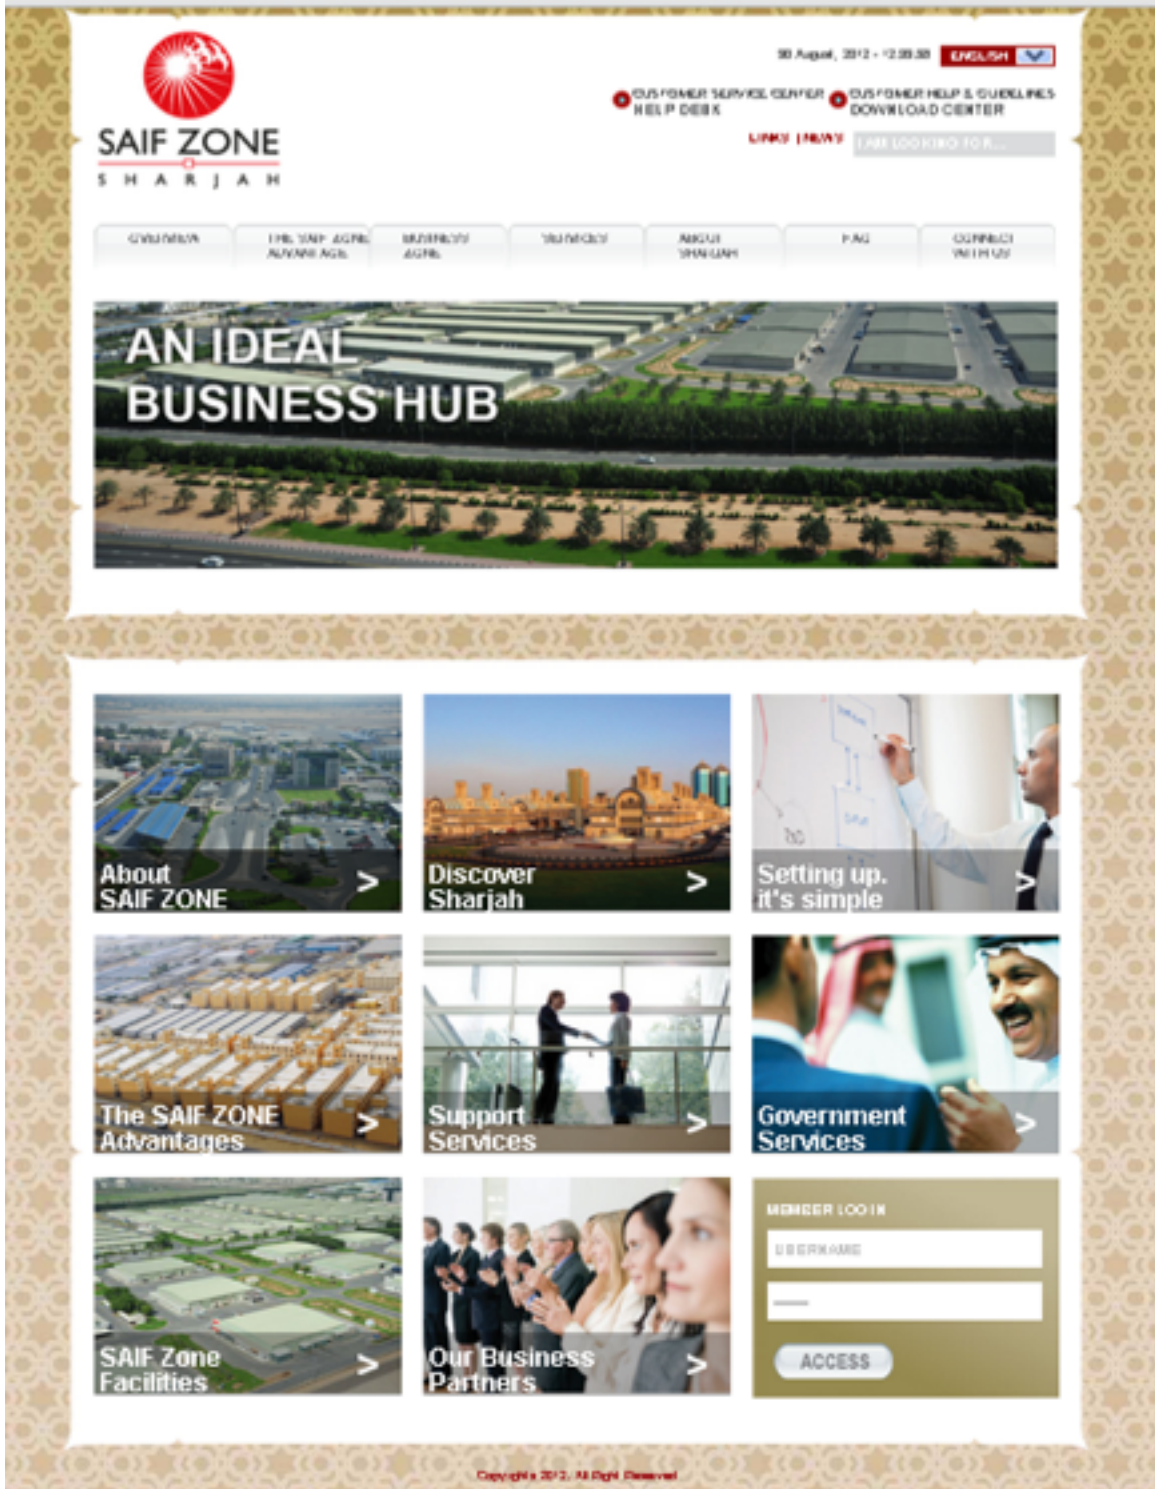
SAIF ZONE
SHARJAH

30 August, 2012 - 12:00:00 ENGLISH

CUSTOMER SERVICE CENTER
HELP DESK

CUSTOMER HELP & GUIDELINES
DOWNLOAD CENTER

LINKS | NEWS I AM LOOKING FOR...

OVERVIEW | THE SAIF ZONE ADVANTAGE | BUSINESS ZONE | SERVICES | ABOUT SHARJAH | FAQ | CONNECT WITH US

AN IDEAL BUSINESS HUB

About SAIF ZONE >

Discover Sharjah >

Setting up, it's simple >

The SAIF ZONE Advantages >

Support Services >

Government Services >

SAIF Zone Facilities >

Our Business Partners >

MEMBER LOGIN
USERNAME
——
ACCESS

Copyrights 2012. All Right Reserved